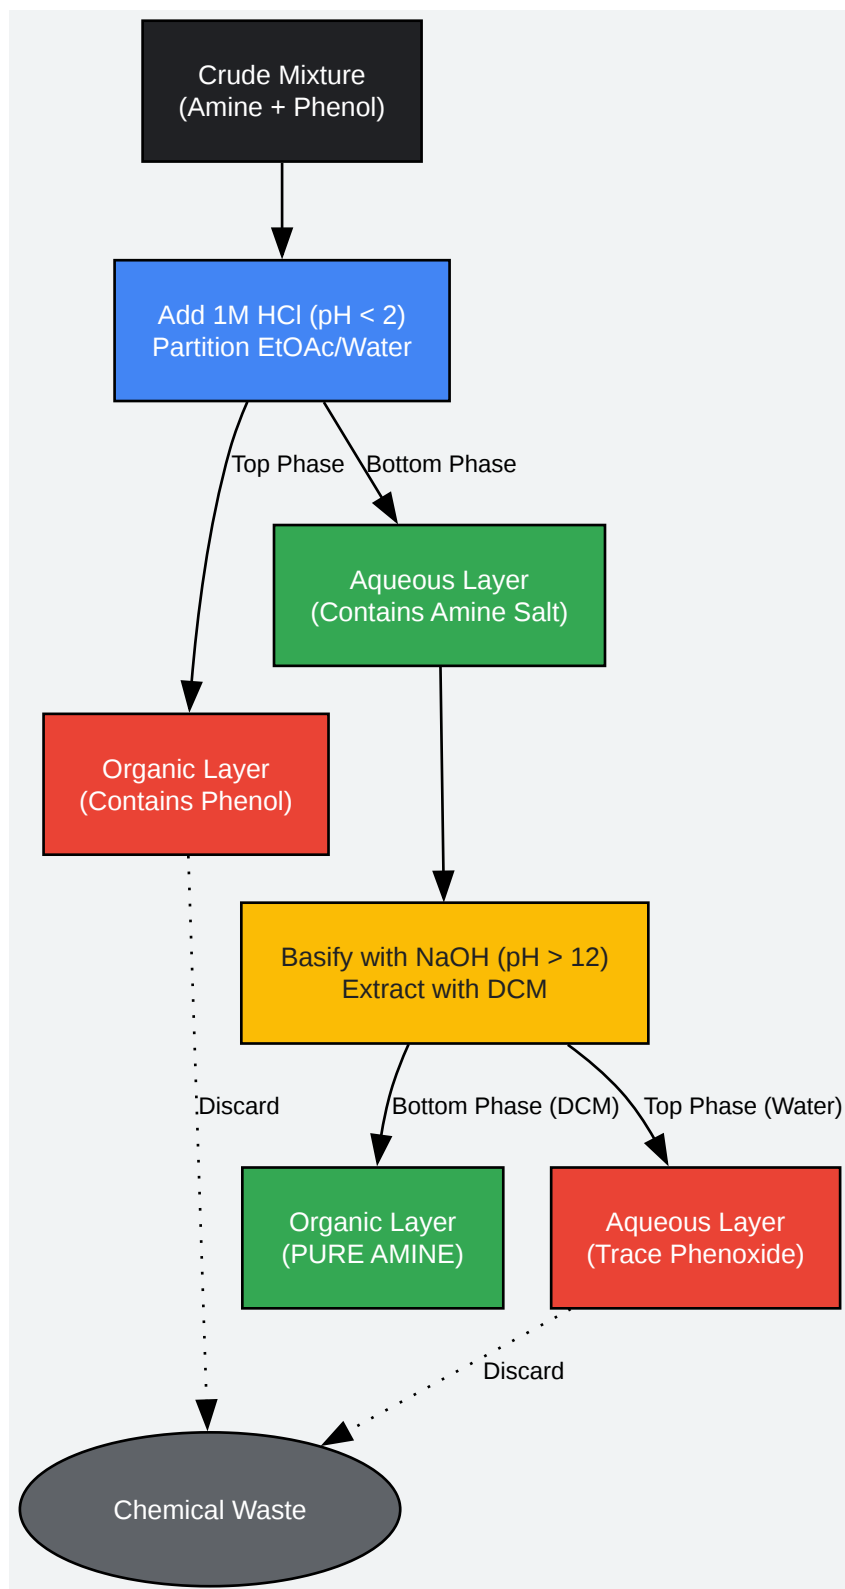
Crude Mixture
(Amine + Phenol)

Add 1M HCl (pH < 2)
Partition EtOAc/Water

Top Phase

Bottom Phase

Aqueous Layer
(Contains Amine Salt)

Organic Layer
(Contains Phenol)

Basify with NaOH (pH > 12)
Extract with DCM

Discard

Bottom Phase (DCM)

Top Phase (Water)

Organic Layer
(PURE AMINE)

Aqueous Layer
(Trace Phenoxide)

Discard

Chemical Waste